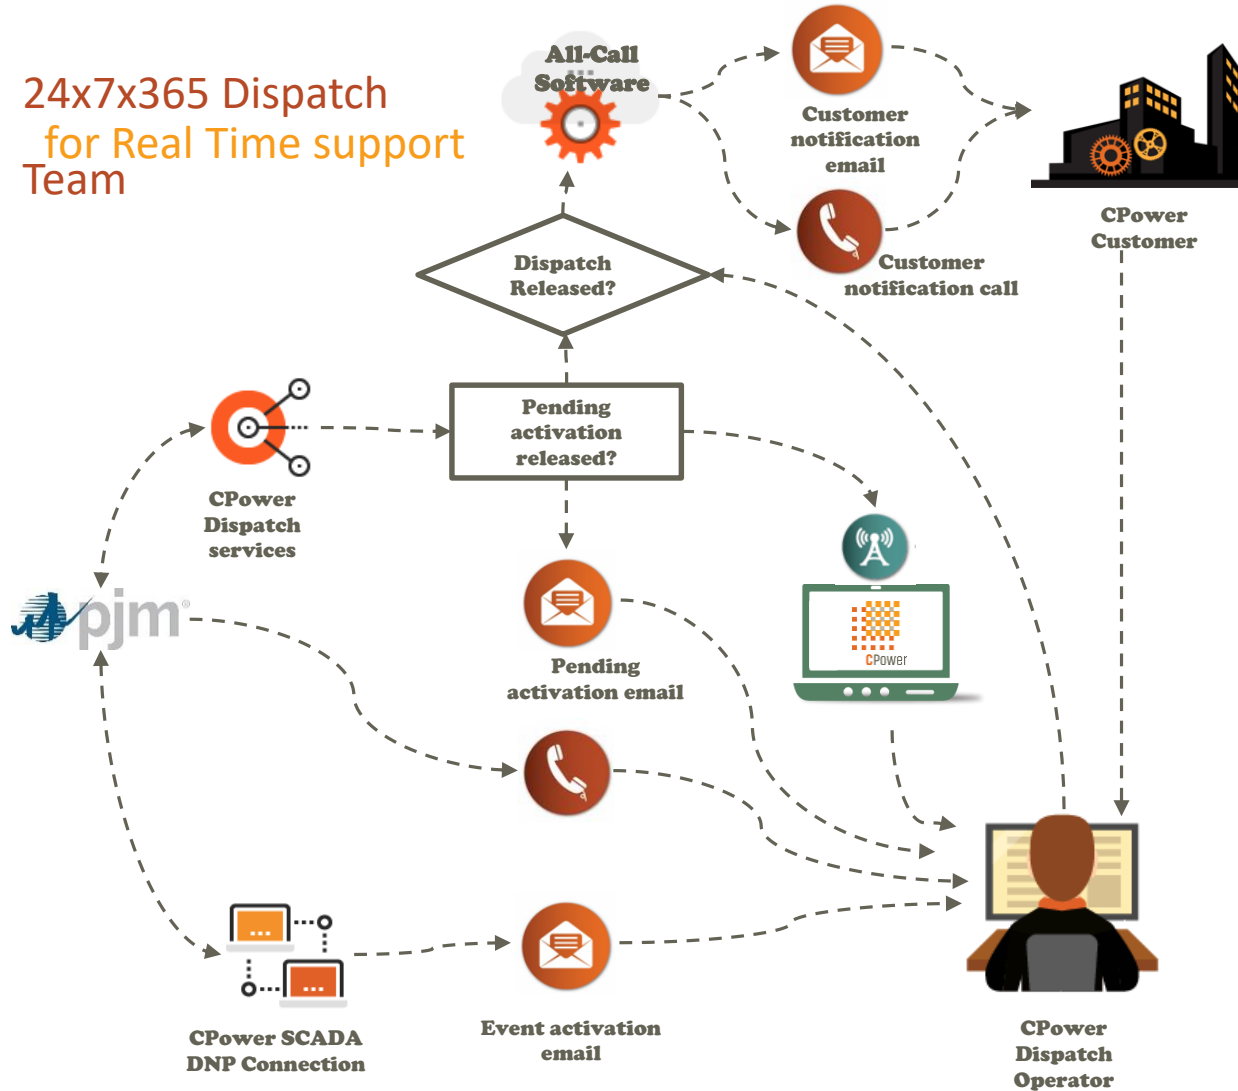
24x7x365 Dispatch
for Real Time support
Team

All-Call Software

Customer notification email

Customer notification call

CPower Customer

Dispatch Released?

Pending activation released?

CPower Dispatch services

pjm

Pending activation email

CPower

CPower SCADA DNP Connection

Event activation email

CPower Dispatch Operator